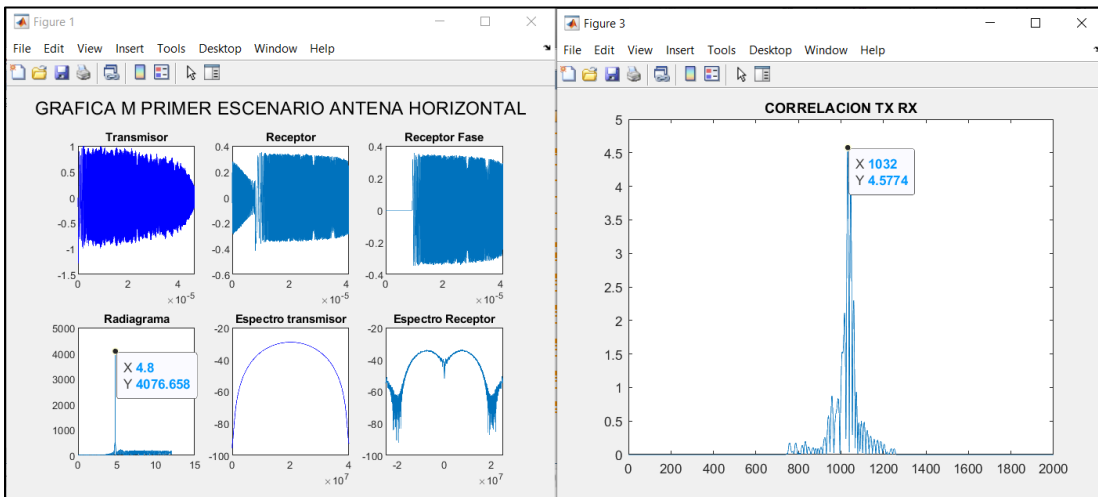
Figure 1

File Edit View Insert Tools Desktop Window Help

GRAFICA M PRIMER ESCENARIO ANTENA HORIZONTAL

Transmisor

1
0.5
0
-0.5
-1
-1.5
0 2 4
$\times 10^{-5}$

Receptor

0.4
0.2
0
-0.2
-0.4
-0.6
0 2 4
$\times 10^{-5}$

Receptor Fase

0.4
0.2
0
-0.2
-0.4
0 2 4
$\times 10^{-5}$

Radiagrama

5000
4000
3000
2000
1000
0
0 5 10 15

X 4.8
Y 4076.658

Espectro transmisor

-20
-40
-60
-80
-100
0 2 4
$\times 10^{7}$

Espectro Receptor

-20
-40
-60
-80
-100
-2 0 2
$\times 10^{7}$

Figure 3

File Edit View Insert Tools Desktop Window Help

CORRELACION TX RX

5
4.5
4
3.5
3
2.5
2
1.5
1
0.5
0
0 200 400 600 800 1000 1200 1400 1600 1800 2000

X 1032
Y 4.5774